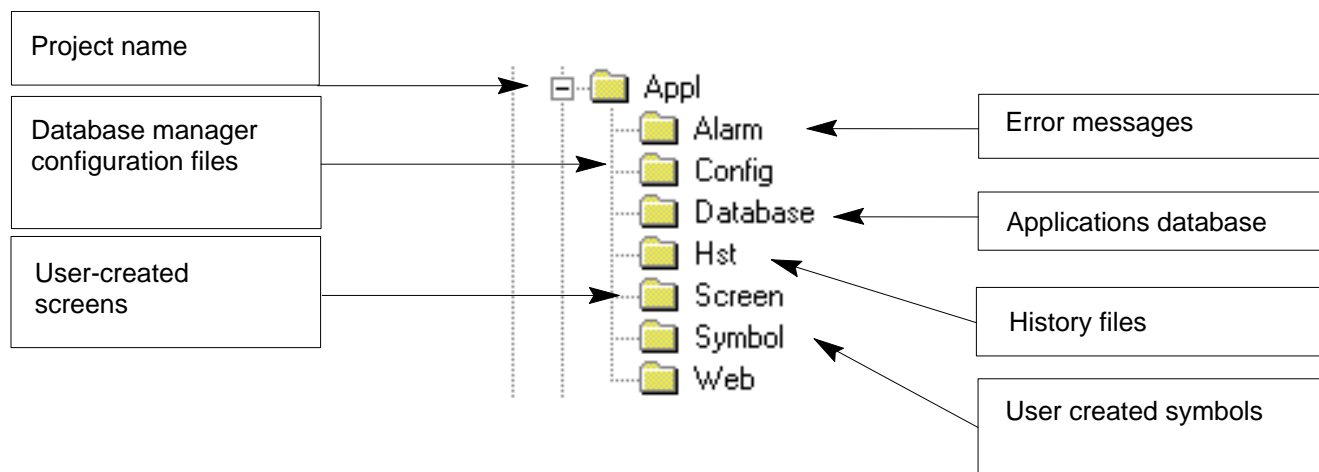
Project name

Database manager configuration files

User-created screens

Appl

Alarm

Config

Database

Hst

Screen

Symbol

Web

Error messages

Applications database

History files

User created symbols